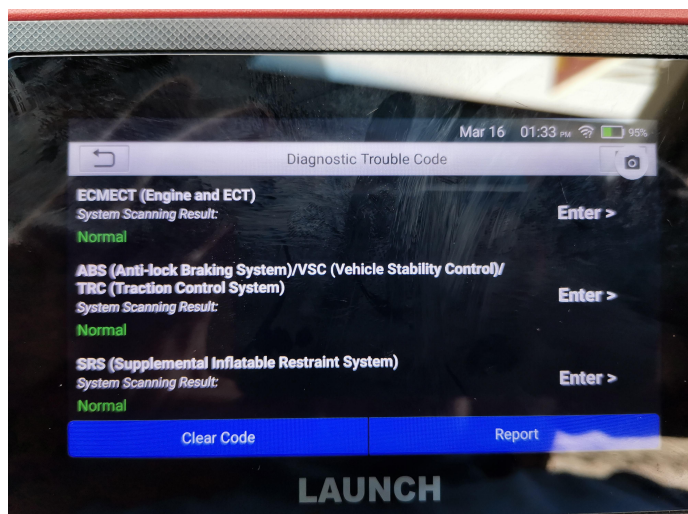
Mar 16 01:33 PM 95%

Diagnostic Trouble Code

ECMECT (Engine and ECT)
System Scanning Result:
Normal
Enter >

ABS (Anti-lock Braking System)/VSC (Vehicle Stability Control)/ TRC (Traction Control System)
System Scanning Result:
Normal
Enter >

SRS (Supplemental Inflatable Restraint System)
System Scanning Result:
Normal
Enter >

Clear Code
Report

LAUNCH